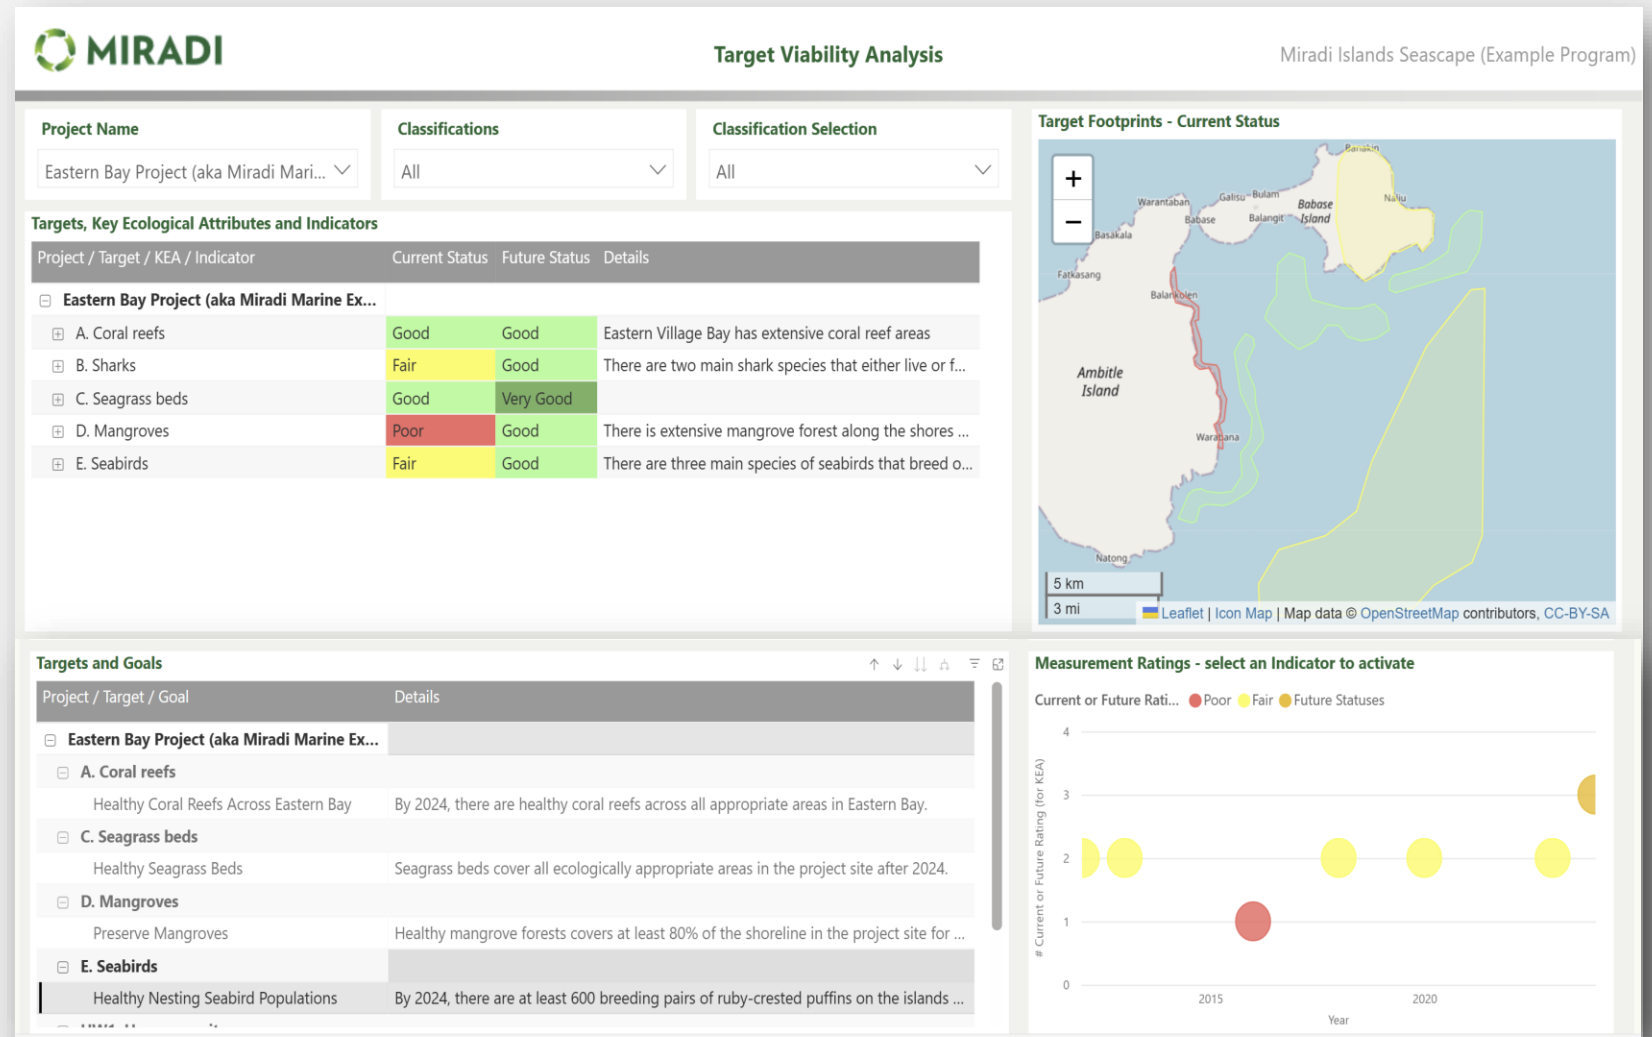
MIRADI

Target Viability Analysis

Miradi Islands Seascape (Example Program)

Project Name
Eastern Bay Project (aka Miradi Mari...

Classifications
All

Classification Selection
All

Targets, Key Ecological Attributes and Indicators

| Project / Target / KEA / Indicator | Current Status | Future Status | Details |
|---|---|---|---|
| Eastern Bay Project (aka Miradi Marine Ex... | | | |
| A. Coral reefs | Good | Good | Eastern Village Bay has extensive coral reef areas |
| B. Sharks | Fair | Good | There are two main shark species that either live or f... |
| C. Seagrass beds | Good | Very Good | |
| D. Mangroves | Poor | Good | There is extensive mangrove forest along the shores ... |
| E. Seabirds | Fair | Good | There are three main species of seabirds that breed o... |

Target Footprints - Current Status

+
−
Warantaban
Galisu
Bulam
Babase
Balangit
Babase Island
Nalu
Basakala
Fatkasang
Balankolen
Ambitle Island
Warapana
Natong
5 km
3 mi
Leaflet | Icon Map | Map data © OpenStreetMap contributors, CC-BY-SA

Targets and Goals

| Project / Target / Goal | Details |
|---|---|
| Eastern Bay Project (aka Miradi Marine Ex... | |
| A. Coral reefs | |
| Healthy Coral Reefs Across Eastern Bay | By 2024, there are healthy coral reefs across all appropriate areas in Eastern Bay. |
| C. Seagrass beds | |
| Healthy Seagrass Beds | Seagrass beds cover all ecologically appropriate areas in the project site after 2024. |
| D. Mangroves | |
| Preserve Mangroves | Healthy mangrove forests covers at least 80% of the shoreline in the project site for ... |
| E. Seabirds | |
| Healthy Nesting Seabird Populations | By 2024, there are at least 600 breeding pairs of ruby-crested puffins on the islands ... |

Measurement Ratings - select an Indicator to activate

Current or Future Rati... Poor Fair Future Statuses

# Current or Future Rating (for KEA)
4
3
2
1
0
2015
2020
Year